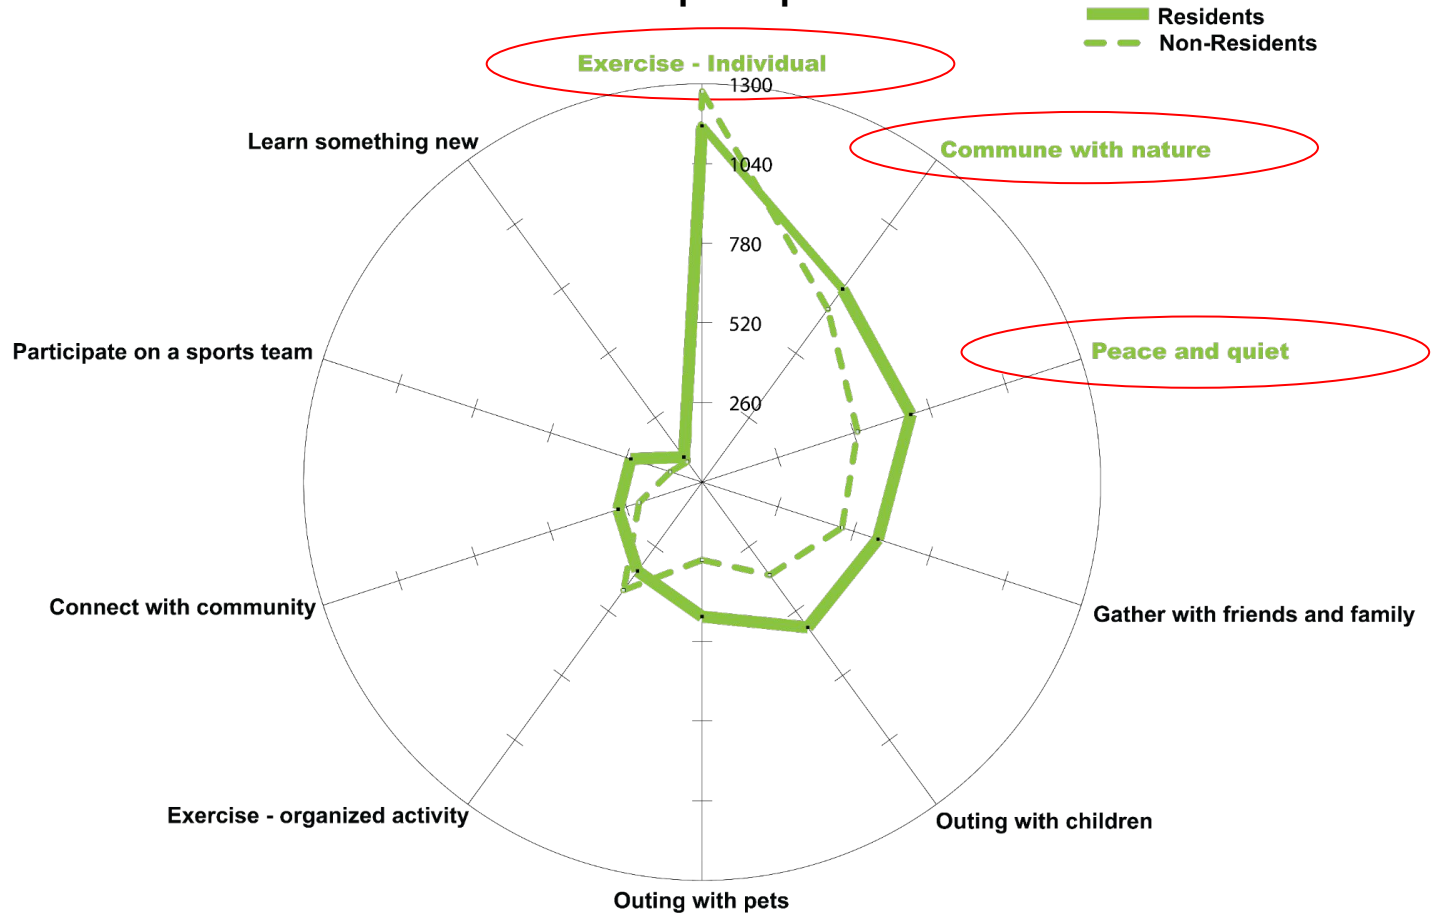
Residents
Non-Residents

Exercise - Individual
1300
1040
780
520
260
Commune with nature
Peace and quiet
Learn something new
Participate on a sports team
Connect with community
Gather with friends and family
Exercise - organized activity
Outing with children
Outing with pets